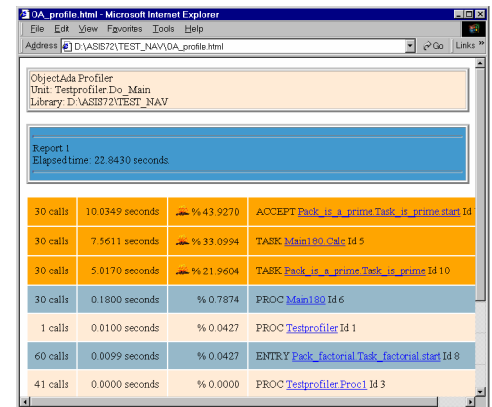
OA_profile.html - Microsoft Internet Explorer

File Edit View Favorites Tools Help

Address D:\ASIS72\TEST_NAV\OA_profile.html Go Links »

ObjectAda Profiler
Unit: Testprofiler.Do_Main
Library: D:\ASIS72\TEST_NAV

Report 1
Elapsed time: 22.8430 seconds.

| | | | |
|---|---|---|---|
| 30 calls | 10.0349 seconds | % 43.9270 | ACCEPT Pack_is_a_prime.Task_is_prime.start Id |
| 30 calls | 7.5611 seconds | % 33.0994 | TASK Main180.Calc Id 5 |
| 30 calls | 5.0170 seconds | % 21.9604 | TASK Pack_is_a_prime.Task_is_prime Id 10 |
| 30 calls | 0.1800 seconds | % 0.7874 | PROC Main180 Id 6 |
| 1 calls | 0.0100 seconds | % 0.0427 | PROC Testprofiler Id 1 |
| 60 calls | 0.0099 seconds | % 0.0427 | ENTRY Pack_factorial.Task_factorial.start Id 8 |
| 41 calls | 0.0000 seconds | % 0.0000 | PROC Testprofiler.Proc1 Id 3 |